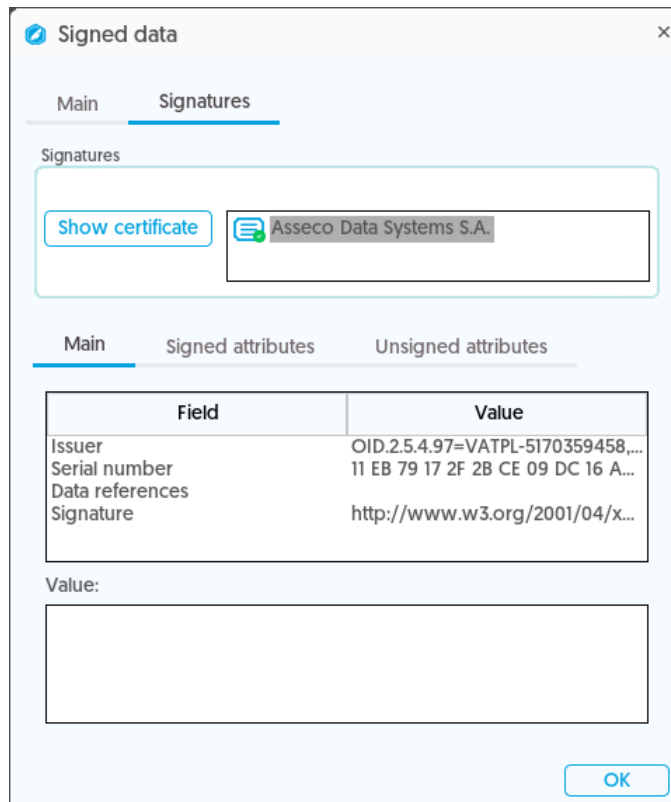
Signed data ×

Main Signatures

Signatures

Show certificate

Asseco Data Systems S.A.

Main Signed attributes Unsigned attributes

| Field | Value |
|---|---|
| Issuer | OID.2.5.4.97=VATPL-5170359458,... |
| Serial number | 11 EB 79 17 2F 2B CE 09 DC 16 A... |
| Data references | |
| Signature | http://www.w3.org/2001/04/x... |

Value:

OK